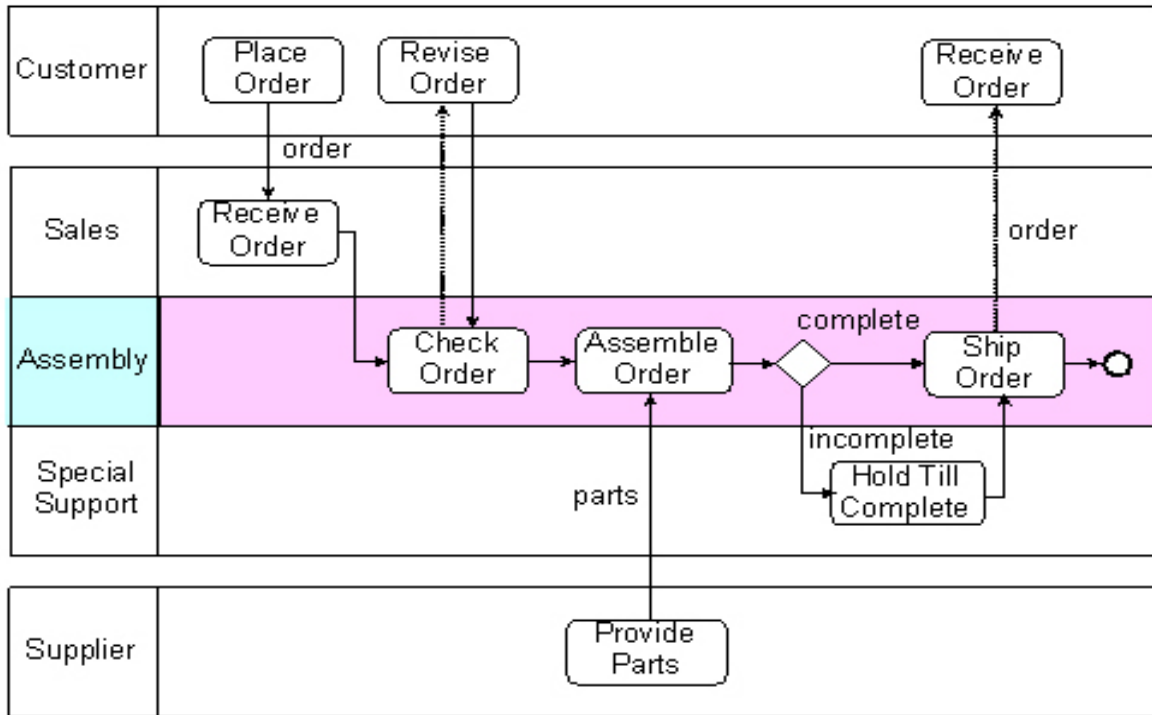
Customer
Place Order
Revise Order
Receive Order
order
Sales
Receive Order
order
Assembly
Check Order
Assemble Order
complete
Ship Order
incomplete
Special Support
parts
Hold Till Complete
Supplier
Provide Parts